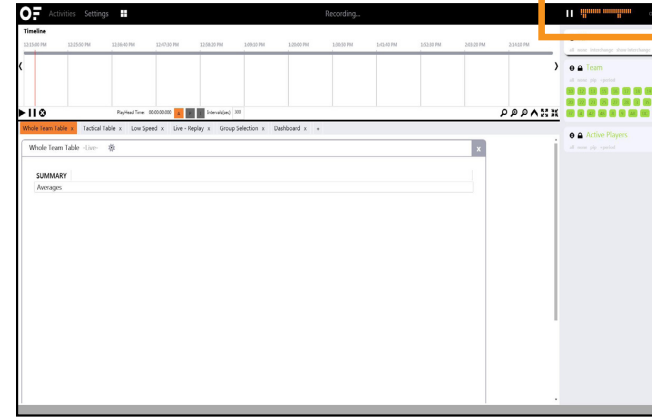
OF Activities Settings

Recording...

Timeline

12:23:40 PM 12:25:50 PM 12:26:45 PM 12:27:50 PM 12:28:20 PM 1:09:00 PM 1:20:00 PM 1:30:20 PM 1:41:40 PM 1:53:20 PM 2:03:20 PM 2:14:10 PM

PlayHead Time: 00:00:00:00 Intervals(sec): 300

Whole Team Table x Tactical Table x Low Speed x Live - Replay x Group Selection x Dashboard x +

Whole Team Table -Live-

x

SUMMARY

Averages

Team

Active Players